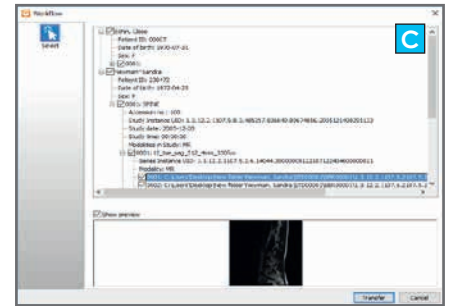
Workflow

Select

C

Böhm, Claire
Patient ID: 00007
Date of birth: 1970-07-21
Sex: F
0001:
Neumann^Sandra
Patient ID: 236472
Date of birth: 1972-04-29
Sex: F
0001: SPINE
Accession no.: 100
Study Instance UID: 1.3.12.2.1107.5.8.3.485257.836640.89674896.2001121406201113
Study date: 2005-12-09
Study time: 00:00:00
Modalities in Study: MR
0001: t2_tse_sag_512_4mm_350Fov
Series Instance UID: 1.3.12.2.1107.5.2.6.14044.30000005112107122484000000011
Modality: MR
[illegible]
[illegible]

Show preview

Transfer
Cancel